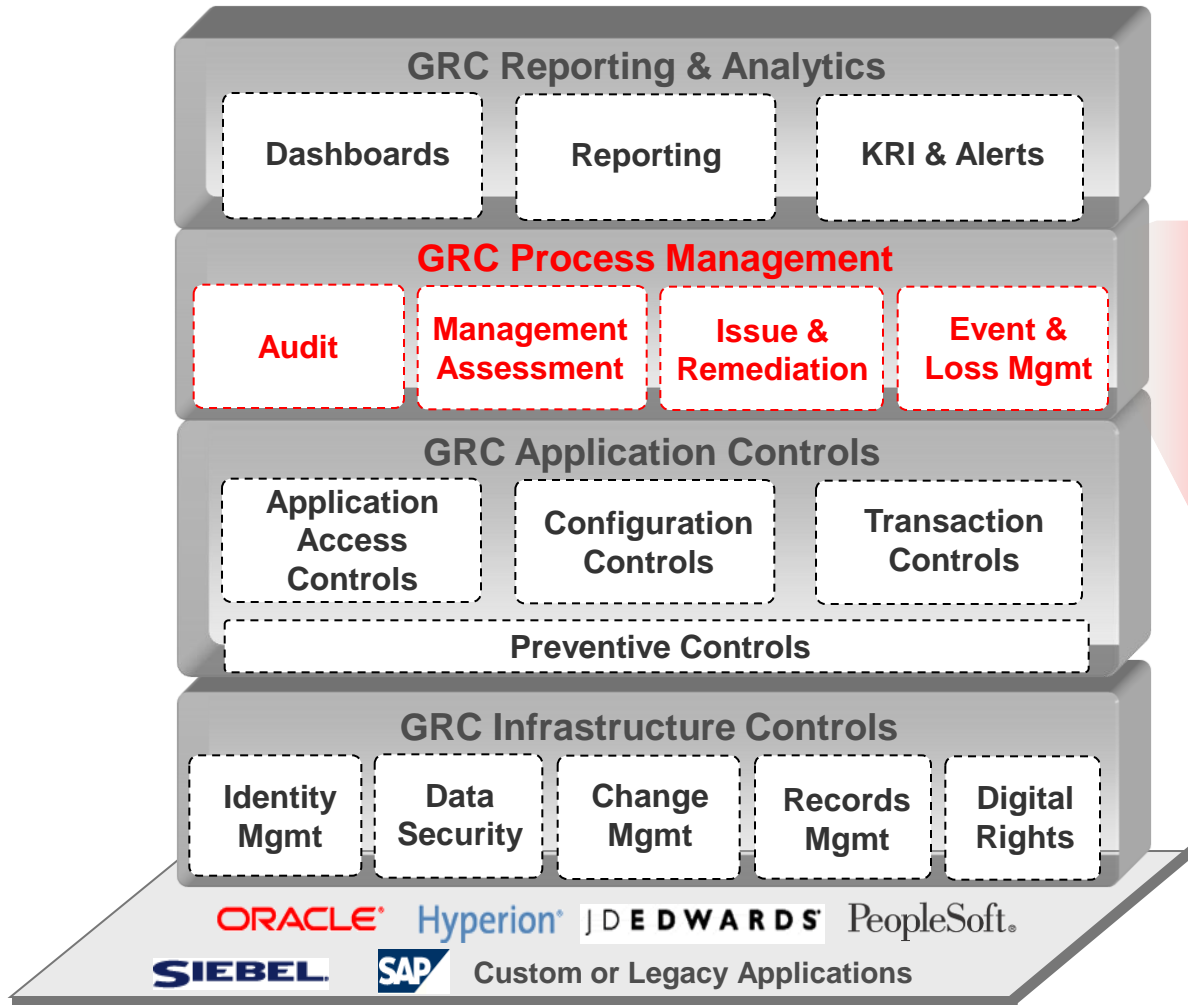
GRC Reporting & Analytics

Dashboards

Reporting

KRI & Alerts

GRC Process Management

Audit

Management Assessment

Issue & Remediation

Event & Loss Mgmt

GRC Application Controls

Application Access Controls

Configuration Controls

Transaction Controls

Preventive Controls

GRC Infrastructure Controls

Identity Mgmt

Data Security

Change Mgmt

Records Mgmt

Digital Rights

ORACLE® Hyperion® JD EDWARDS® PeopleSoft®

SIEBEL. SAP Custom or Legacy Applications